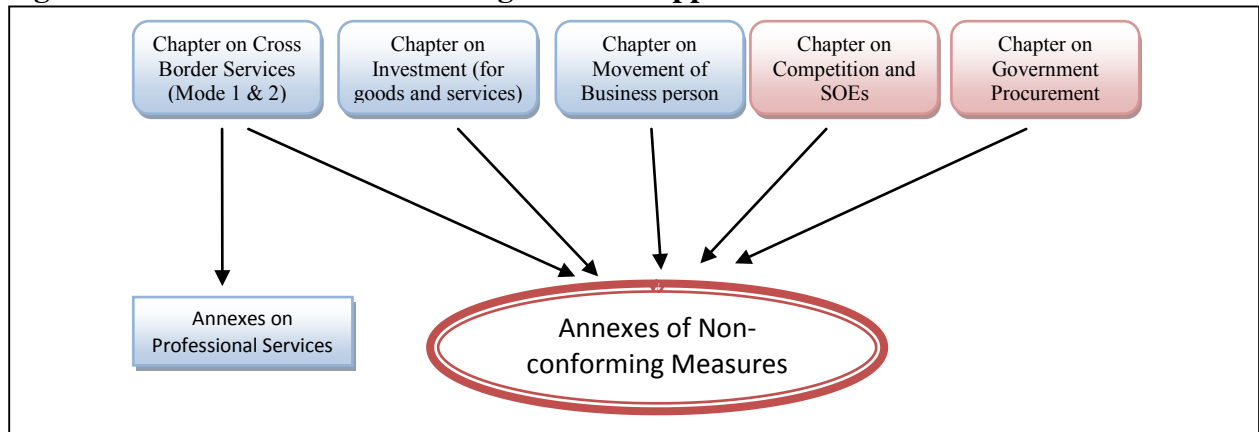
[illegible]

Chapter on Cross Border Services (Mode 1 & 2)

Chapter on Investment (for goods and services)

Chapter on Movement of Business person

Chapter on Competition and SOEs

Chapter on Government Procurement

Annexes on Professional Services

Annexes of Non-conforming Measures